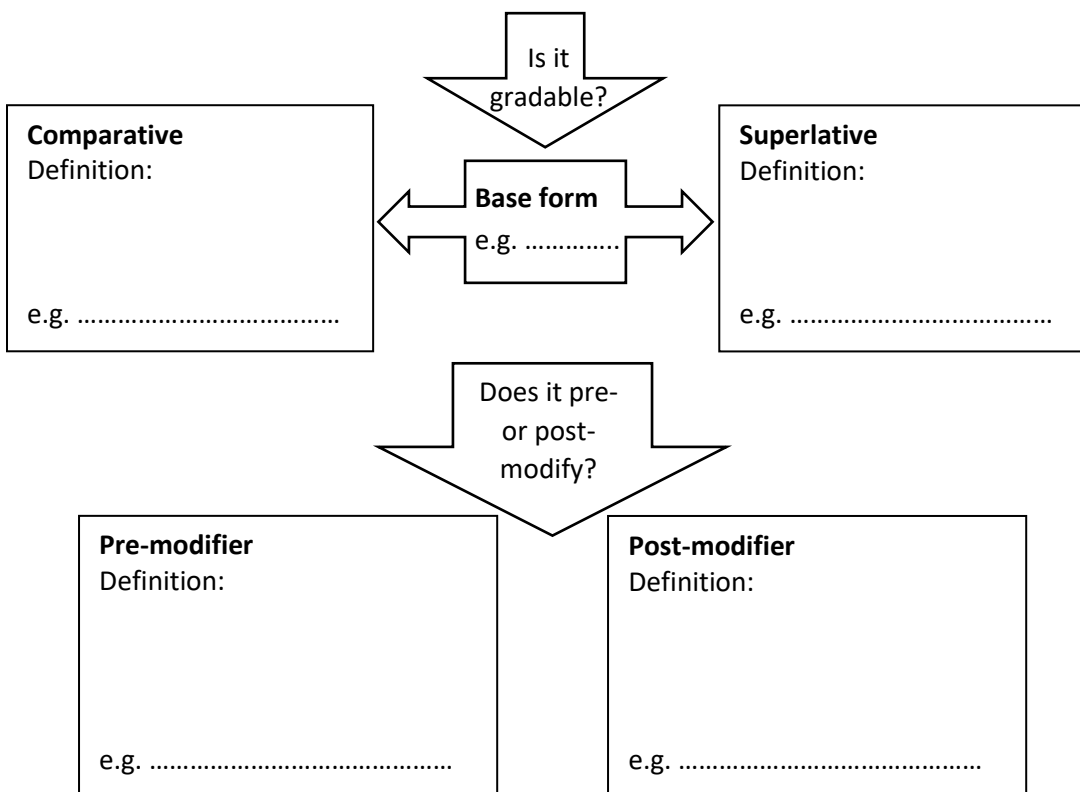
Is it gradable?

Comparative
Definition:

e.g. ………………………………

Base form
e.g. …………..

Superlative
Definition:

e.g. ………………………………

Does it pre- or post-modify?

Pre-modifier
Definition:

e.g. ……………………………………

Post-modifier
Definition:

e.g. ……………………………………